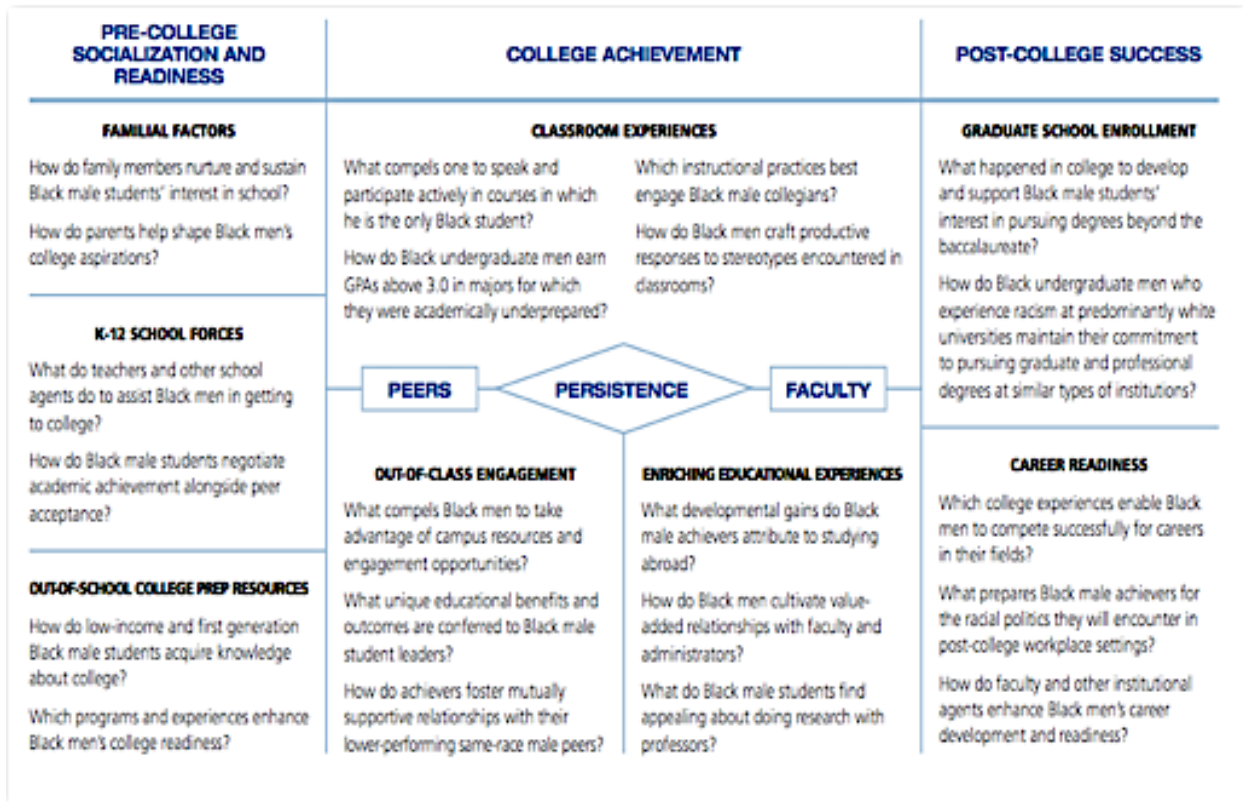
PRE-COLLEGE SOCIALIZATION AND READINESS

COLLEGE ACHIEVEMENT

POST-COLLEGE SUCCESS

FAMILIAL FACTORS

How do family members nurture and sustain Black male students' interest in school?

How do parents help shape Black men's college aspirations?

K-12 SCHOOL FORCES

What do teachers and other school agents do to assist Black men in getting to college?

How do Black male students negotiate academic achievement alongside peer acceptance?

OUT-OF-SCHOOL COLLEGE PREP RESOURCES

How do low-income and first generation Black male students acquire knowledge about college?

Which programs and experiences enhance Black men's college readiness?

CLASSROOM EXPERIENCES

What compels one to speak and participate actively in courses in which he is the only Black student?

How do Black undergraduate men earn GPAs above 3.0 in majors for which they were academically underprepared?

Which instructional practices best engage Black male collegians?

How do Black men craft productive responses to stereotypes encountered in classrooms?

PEERS

PERSISTENCE

FACULTY

OUT-OF-CLASS ENGAGEMENT

What compels Black men to take advantage of campus resources and engagement opportunities?

What unique educational benefits and outcomes are conferred to Black male student leaders?

How do achievers foster mutually supportive relationships with their lower-performing same-race male peers?

ENRICHING EDUCATIONAL EXPERIENCES

What developmental gains do Black male achievers attribute to studying abroad?

How do Black men cultivate value-added relationships with faculty and administrators?

What do Black male students find appealing about doing research with professors?

GRADUATE SCHOOL ENROLLMENT

What happened in college to develop and support Black male students' interest in pursuing degrees beyond the baccalaureate?

How do Black undergraduate men who experience racism at predominantly white universities maintain their commitment to pursuing graduate and professional degrees at similar types of institutions?

CAREER READINESS

Which college experiences enable Black men to compete successfully for careers in their fields?

What prepares Black male achievers for the racial politics they will encounter in post-college workplace settings?

How do faculty and other institutional agents enhance Black men's career development and readiness?